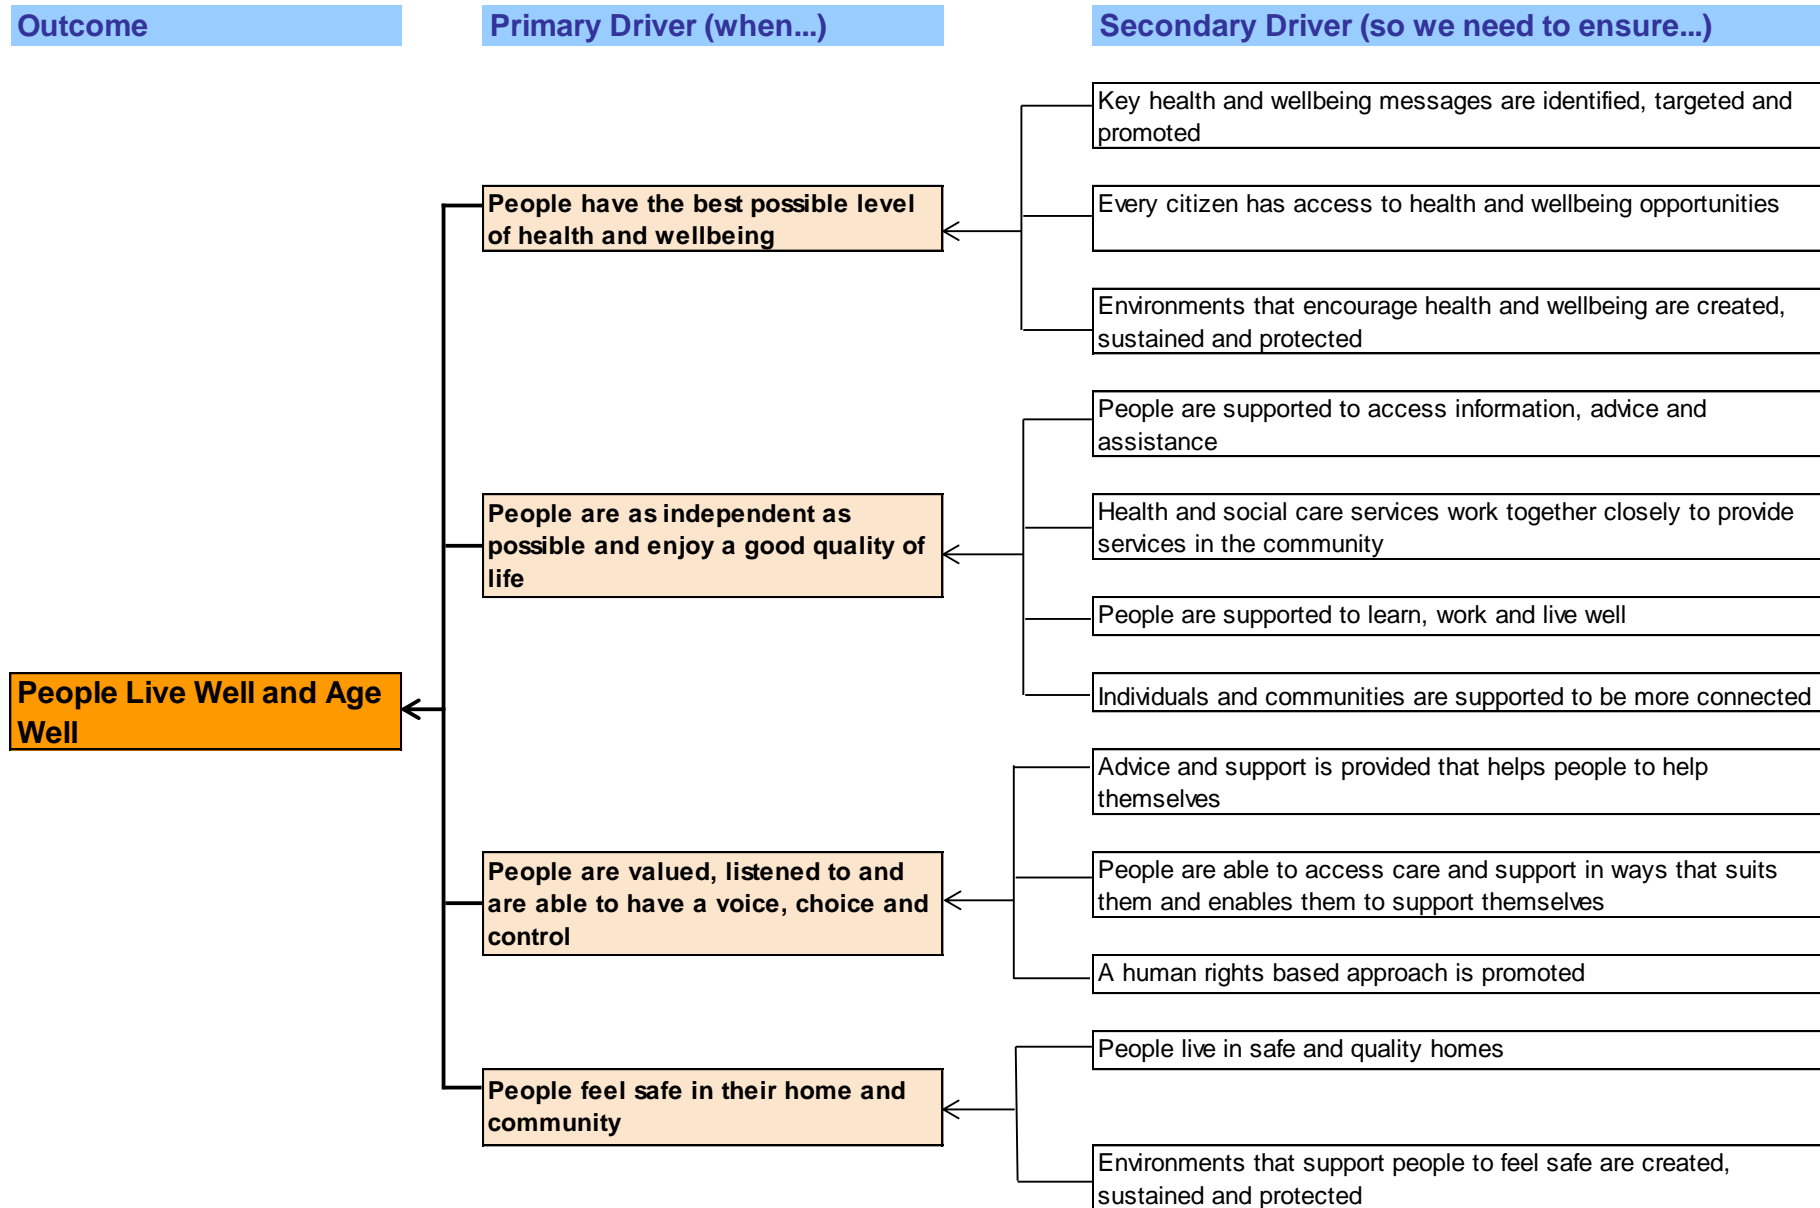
Outcome

Primary Driver (when...)

Secondary Driver (so we need to ensure...)

Key health and wellbeing messages are identified, targeted and promoted

Every citizen has access to health and wellbeing opportunities

Environments that encourage health and wellbeing are created, sustained and protected

People have the best possible level of health and wellbeing

People are supported to access information, advice and assistance

Health and social care services work together closely to provide services in the community

People are supported to learn, work and live well

Individuals and communities are supported to be more connected

People are as independent as possible and enjoy a good quality of life

People Live Well and Age Well

Advice and support is provided that helps people to help themselves

People are able to access care and support in ways that suits them and enables them to support themselves

A human rights based approach is promoted

People are valued, listened to and are able to have a voice, choice and control

People live in safe and quality homes

Environments that support people to feel safe are created, sustained and protected

People feel safe in their home and community